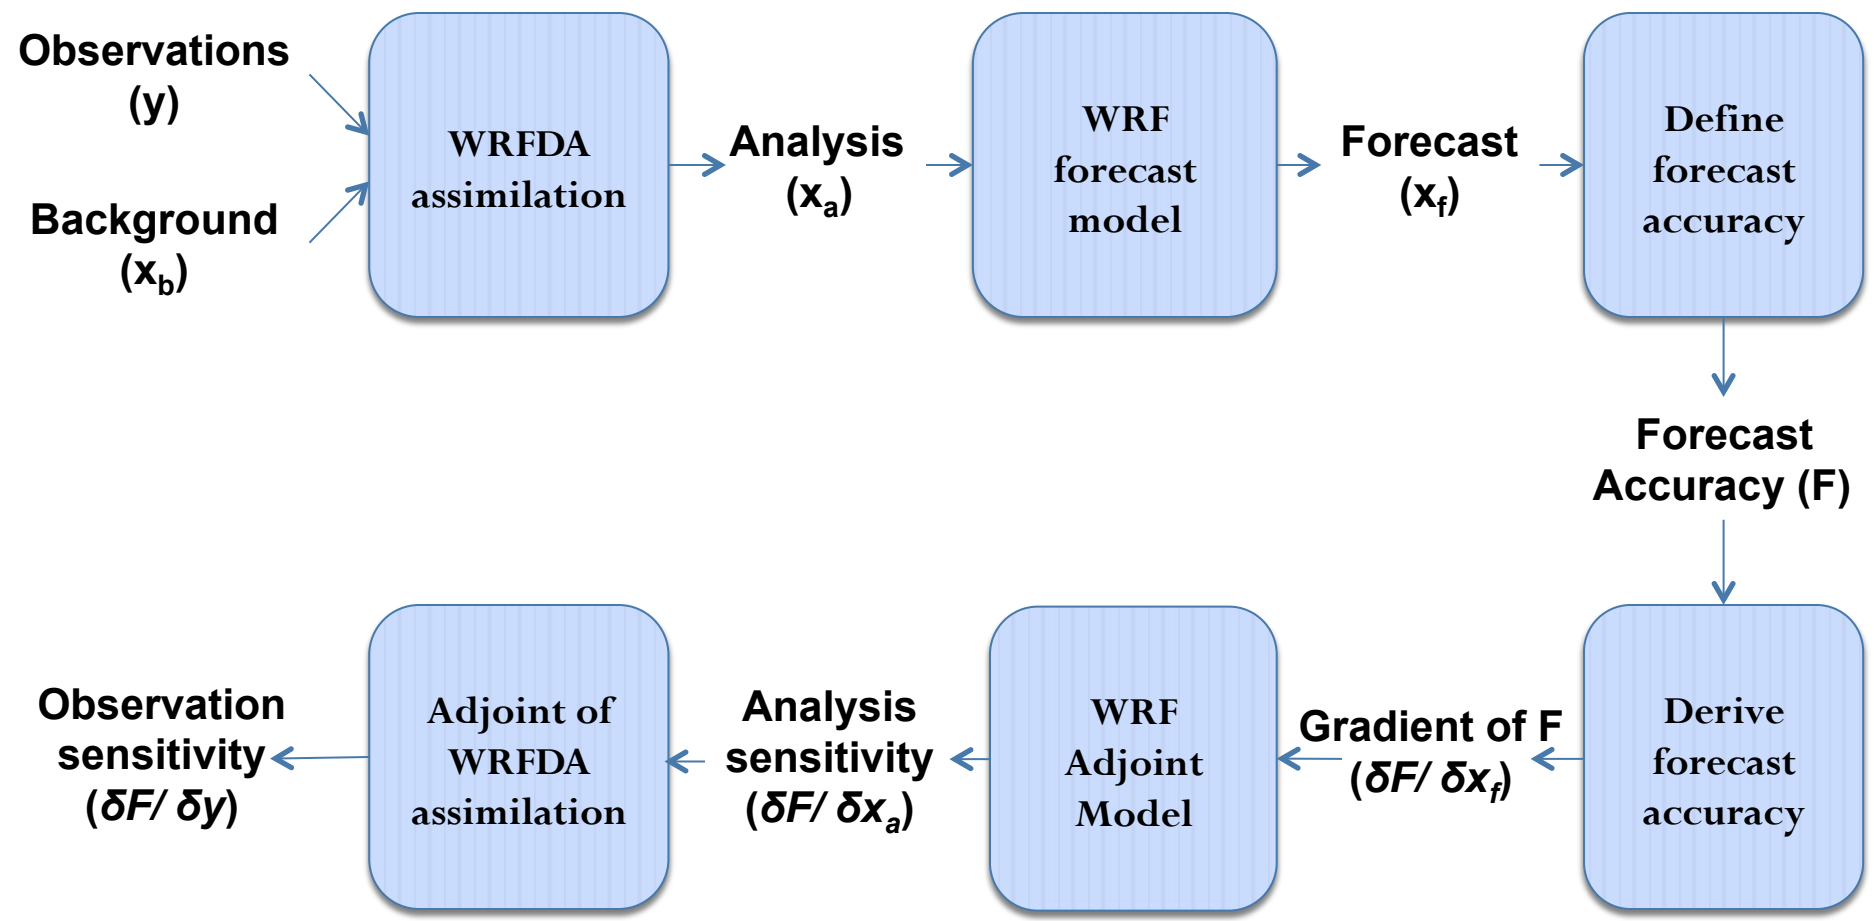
Observations (y)

Background ($x_b$)

WRFDA assimilation

Analysis ($x_a$)

WRF forecast model

Forecast ($x_f$)

Define forecast accuracy

Forecast Accuracy (F)

Derive forecast accuracy

Gradient of F ($\delta F/ \delta x_f$)

WRF Adjoint Model

Analysis sensitivity ($\delta F/ \delta x_a$)

Adjoint of WRFDA assimilation

Observation sensitivity ($\delta F/ \delta y$)